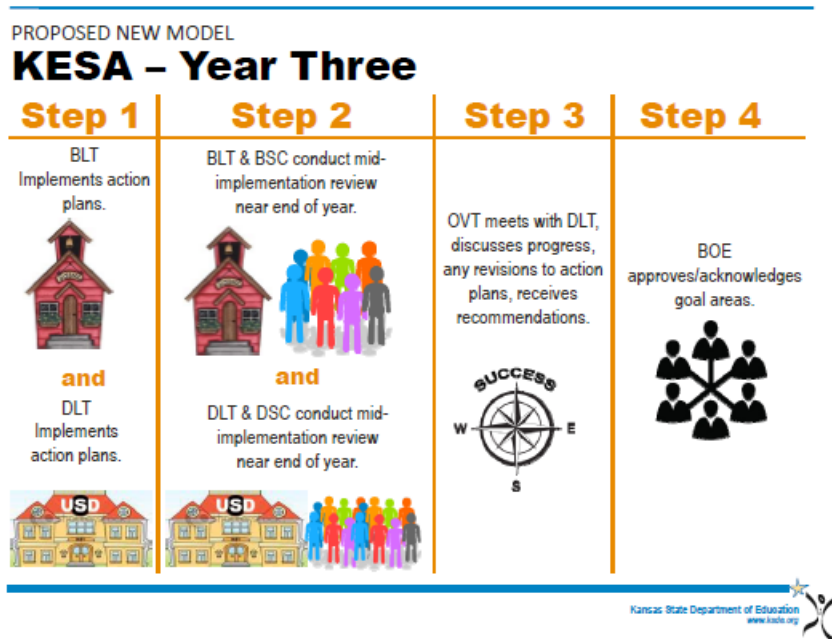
PROPOSED NEW MODEL

KESA – Year Three

| Step 1 | Step 2 | Step 3 | Step 4 |
|---|---|---|---|
| BLT Implements action plans. and DLT Implements action plans. | BLT & BSC conduct mid-implementation review near end of year. and DLT & DSC conduct mid-implementation review near end of year. | OVT meets with DLT, discusses progress, any revisions to action plans, receives recommendations. | BOE approves/acknowledges goal areas. |

USD

USD

SUCCESS
W
E
S

Kansas State Department of Education
www.ksde.org